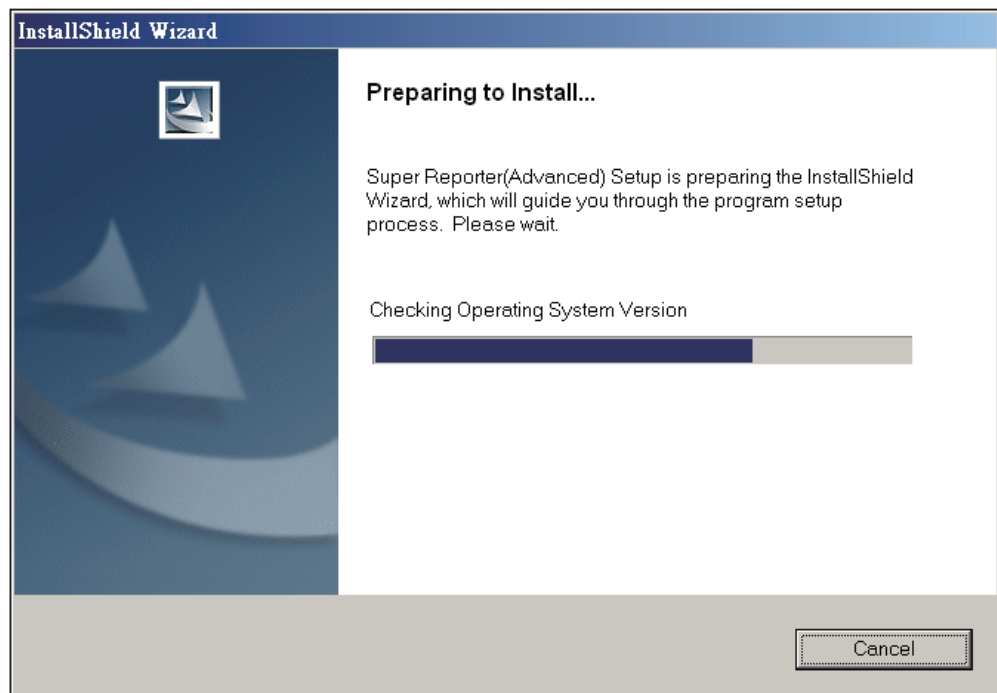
InstallShield Wizard

Preparing to Install...

Super Reporter(Advanced) Setup is preparing the InstallShield Wizard, which will guide you through the program setup process. Please wait.

Checking Operating System Version

Cancel